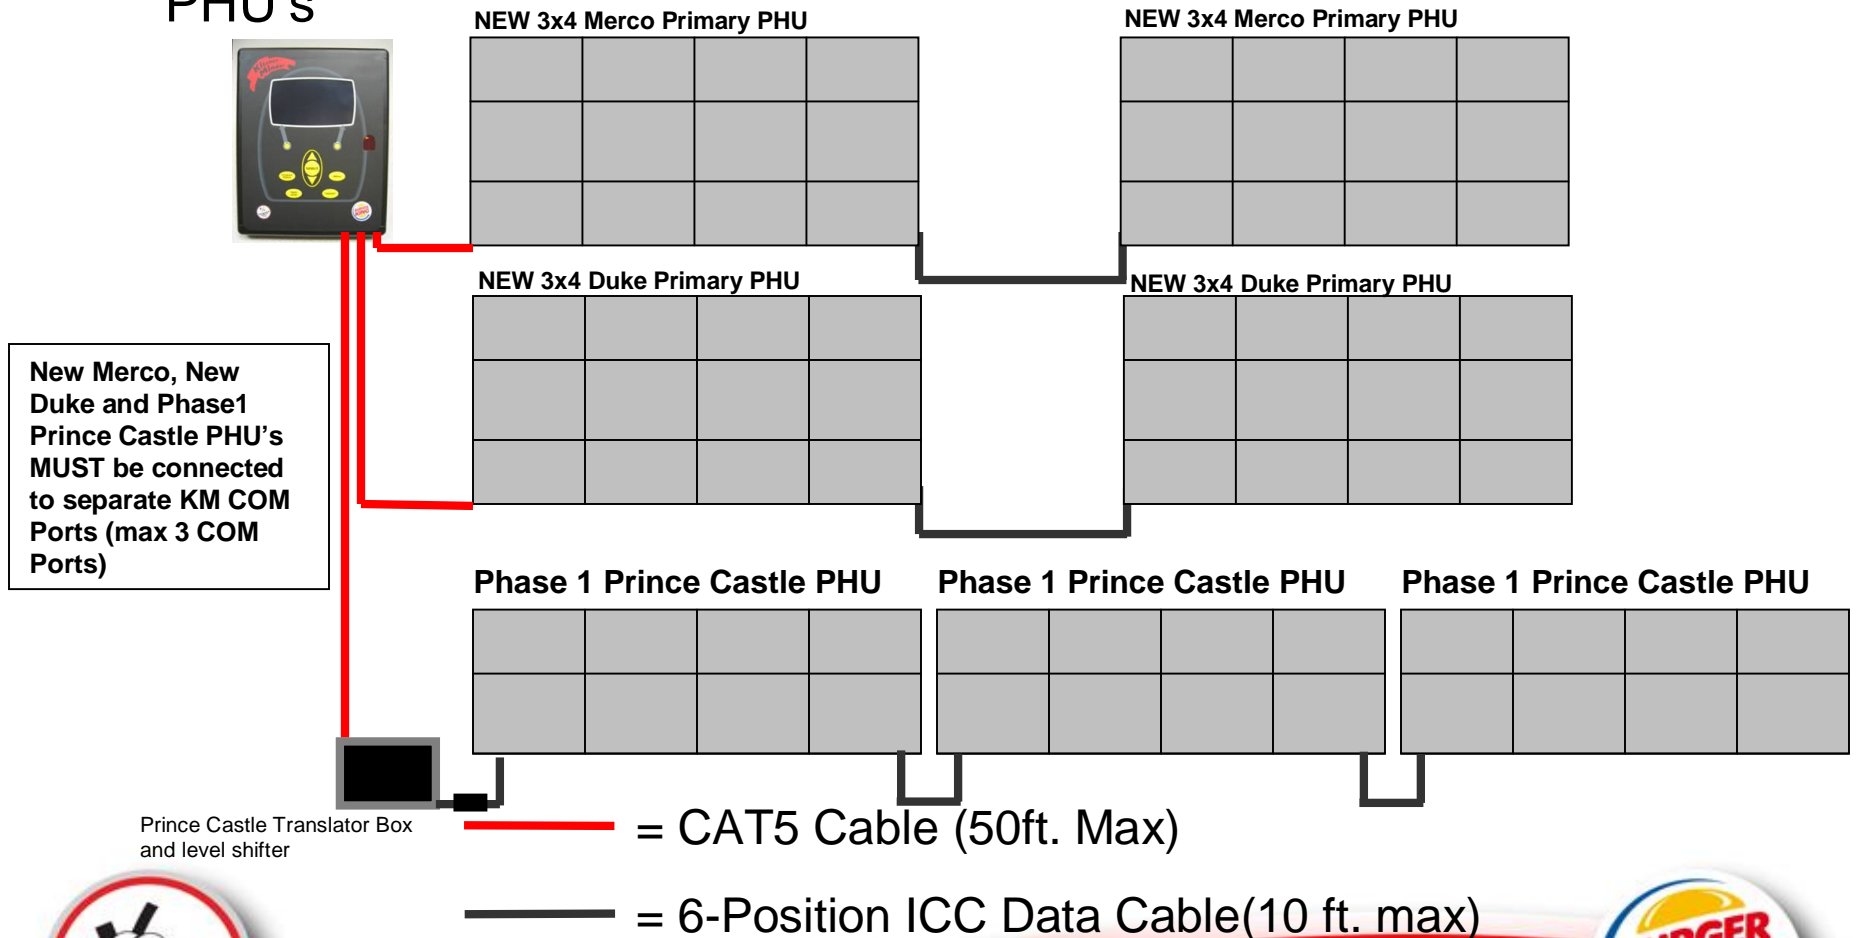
PHU's

NEW 3x4 Merco Primary PHU

NEW 3x4 Merco Primary PHU

NEW 3x4 Duke Primary PHU

NEW 3x4 Duke Primary PHU

New Merco, New Duke and Phase1 Prince Castle PHU's MUST be connected to separate KM COM Ports (max 3 COM Ports)

Phase 1 Prince Castle PHU

Phase 1 Prince Castle PHU

Phase 1 Prince Castle PHU

Prince Castle Translator Box and level shifter

= CAT5 Cable (50ft. Max)

= 6-Position ICC Data Cable(10 ft. max)

RGER